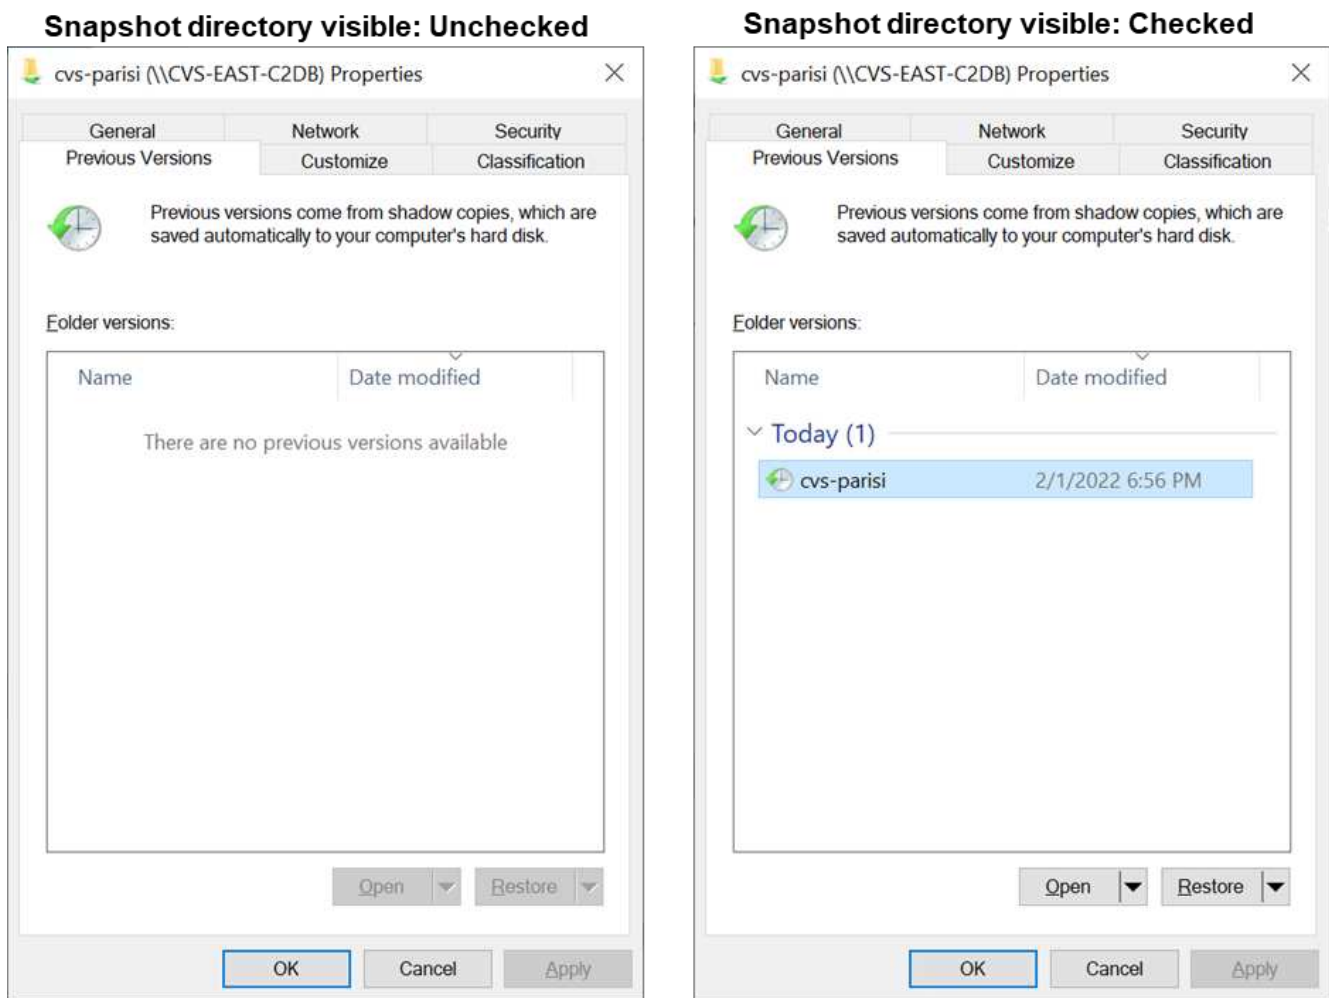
Snapshot directory visible: Unchecked

cvs-parisi (\\CVS-EAST-C2DB) Properties

General
Network
Security
Previous Versions
Customize
Classification

Previous versions come from shadow copies, which are saved automatically to your computer's hard disk.

Folder versions:

| Name | Date modified |
|---|---|
| There are no previous versions available | |

Open
Restore

OK
Cancel
Apply

Snapshot directory visible: Checked

cvs-parisi (\\CVS-EAST-C2DB) Properties

General
Network
Security
Previous Versions
Customize
Classification

Previous versions come from shadow copies, which are saved automatically to your computer's hard disk.

Folder versions:

| Name | Date modified |
|---|---|
| Today (1) | |
| cvs-parisi | 2/1/2022 6:56 PM |

Open
Restore

OK
Cancel
Apply